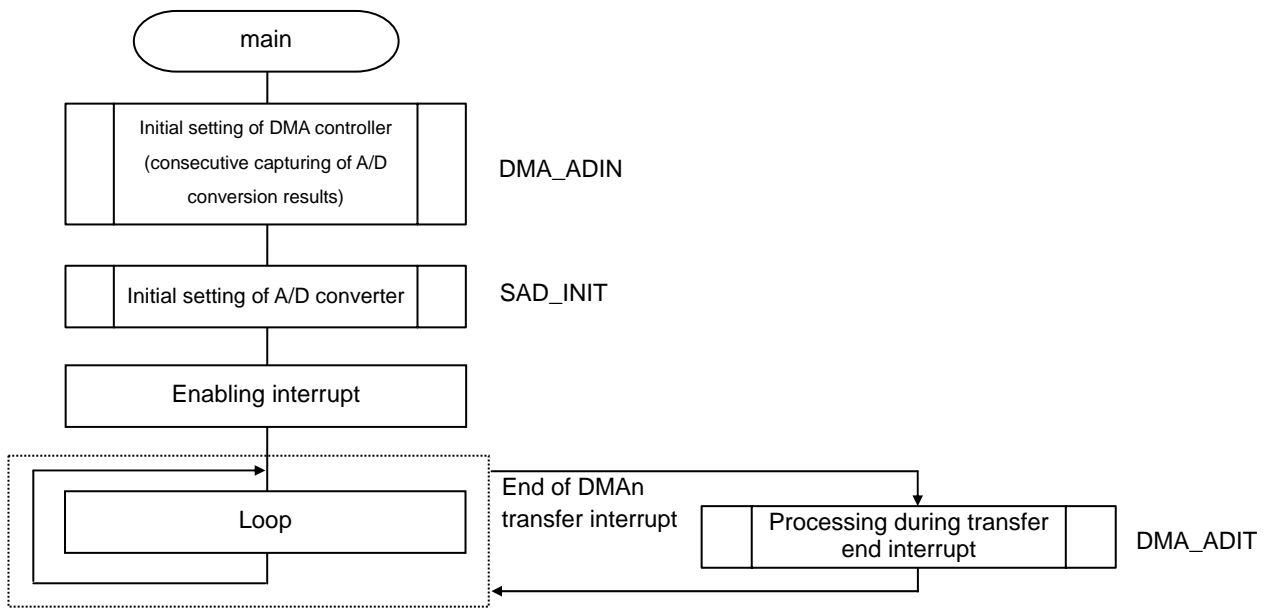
main

Initial setting of DMA controller (consecutive capturing of A/D conversion results)

DMA_ADIN

Initial setting of A/D converter

SAD_INIT

Enabling interrupt

Loop

End of DMAn transfer interrupt

Processing during transfer end interrupt

DMA_ADIT